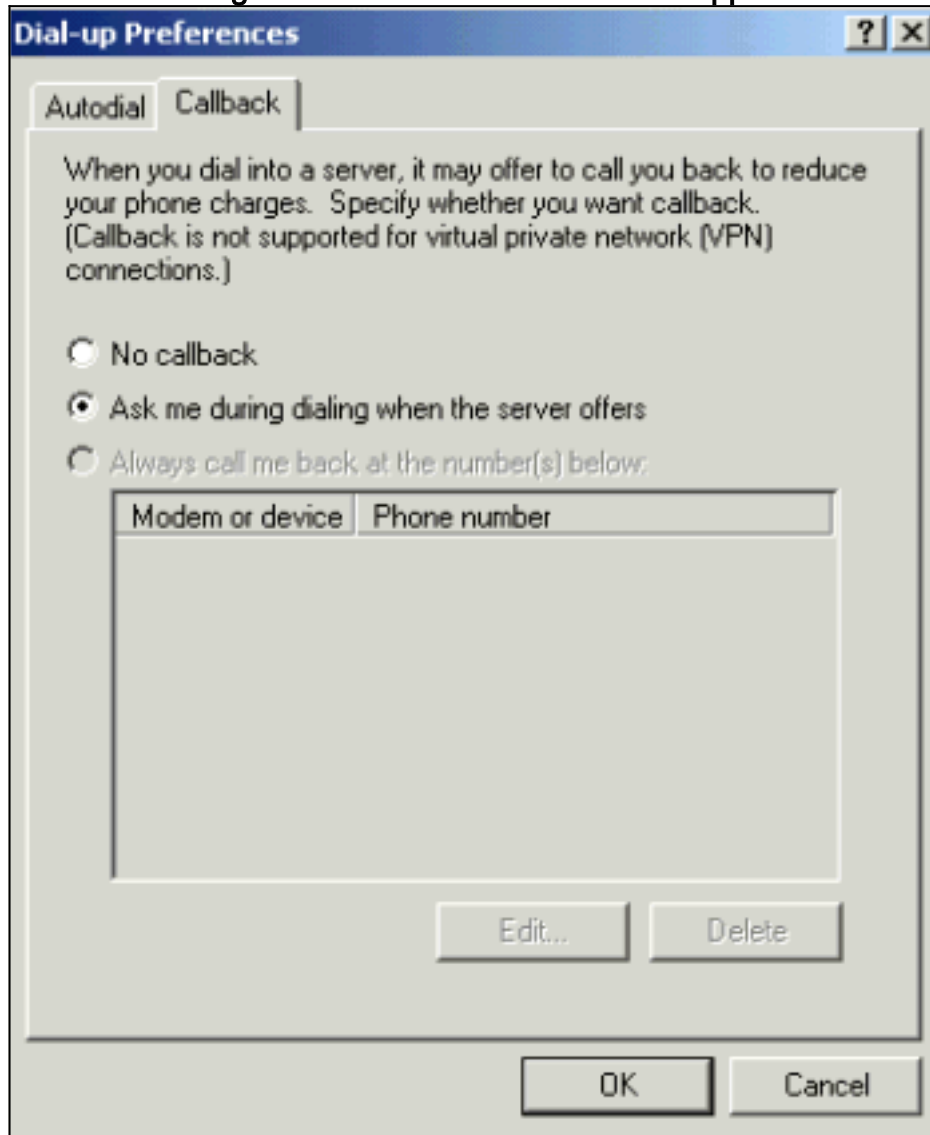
Dial-up Preferences

?
X

Autodial
Callback

When you dial into a server, it may offer to call you back to reduce your phone charges. Specify whether you want callback. (Callback is not supported for virtual private network (VPN) connections.)

No callback

Ask me during dialing when the server offers

Always call me back at the number(s) below:

| Modem or device | Phone number |
|---|---|

Edit...
Delete

OK
Cancel